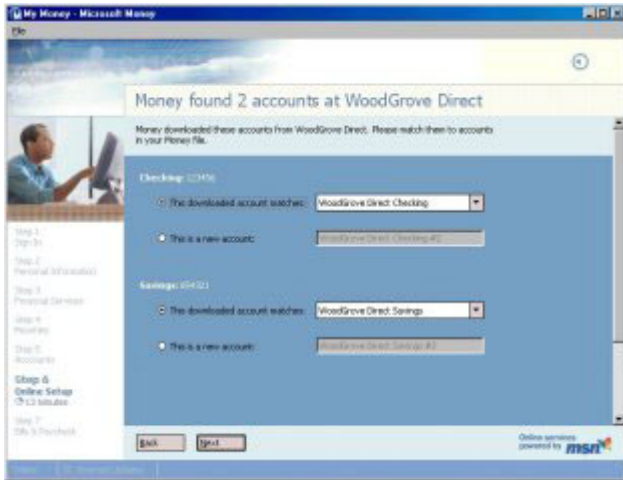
My Money - Microsoft Money

File

Money found 2 accounts at WoodGrove Direct

Money downloaded these accounts from WoodGrove Direct. Please match them to accounts in your Money file.

Checking: 12456

The downloaded account matches: WoodGrove Direct Checking

This is a new account: WoodGrove Direct Checking #2

Savings: 654321

The downloaded account matches: WoodGrove Direct Savings

This is a new account: WoodGrove Direct Savings #2

Step 1
Sign In

Step 2
Personal Information

Step 3
Financial Services

Step 4
Favorites

Step 5
Accounts

Step 6
Online Setup
15 minutes

Step 7
Bills & Paycheck

Back

Next

Online services powered by msn